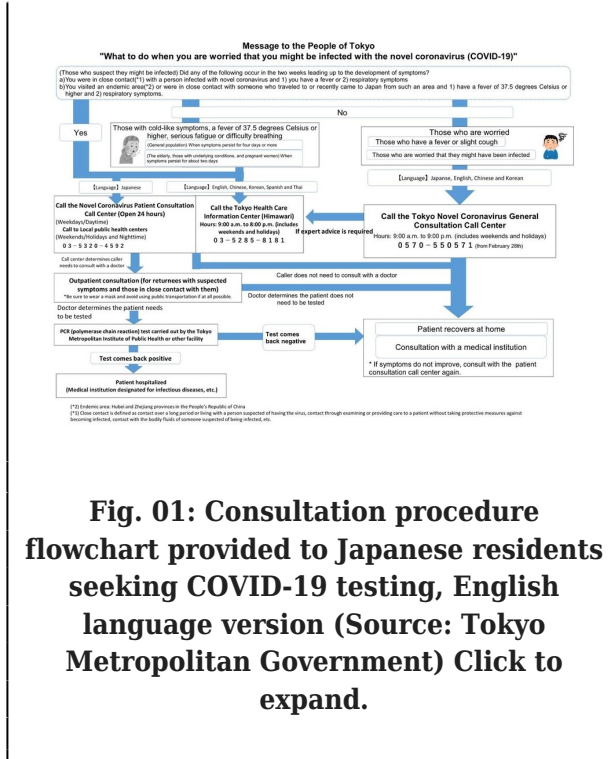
Message to the People of Tokyo
"What to do when you are worried that you might be infected with the novel coronavirus (COVID-19)"

(Those who suspect they might be infected) Did any of the following occur in the two weeks leading up to the development of symptoms?
a)You were in close contact(*1) with a person infected with novel coronavirus and 1) you have a fever or 2) respiratory symptoms
b)You visited an endemic area(*2) or were in close contact with someone who traveled to or recently came to Japan from such an area and 1) have a fever of 37.5 degrees Celsius or higher and 2) respiratory symptoms.

No

Yes

Those with cold-like symptoms, a fever of 37.5 degrees Celsius or higher, serious fatigue or difficulty breathing

(General population) When symptoms persist for four days or more

(The elderly, those with underlying conditions, and pregnant women) When symptoms persist for about two days

Those who are worried

Those who have a fever or slight cough

Those who are worried that they might have been infected

【Language】 Japanese

【Language】 English, Chinese, Korean, Spanish and Thai

【Language】 Japanese, English, Chinese and Korean

Call the Novel Coronavirus Patient Consultation Call Center (Open 24 hours)
(Weekdays/Daytime)
Call to Local public health centers
(Weekends/Holidays and Nighttime)
03－5320－4592

Call the Tokyo Health Care Information Center (Himawari)
Hours: 9:00 a.m. to 8:00 p.m. (includes weekends and holidays)
03－5285－8181

If expert advice is required

Call the Tokyo Novel Coronavirus General Consultation Call Center
Hours: 9:00 a.m. to 9:00 p.m. (includes weekends and holidays)
0570－550571 (from February 28th)

Call center determines caller needs to consult with a doctor

Caller does not need to consult with a doctor

Outpatient consultation (for returnees with suspected symptoms and those in close contact with them)
*Be sure to wear a mask and avoid using public transportation if at all possible.

Doctor determines the patient does not need to be tested

Doctor determines the patient needs to be tested

PCR (polymerase chain reaction) test carried out by the Tokyo Metropolitan Institute of Public Health or other facility

Test comes back negative

Patient recovers at home

Consultation with a medical institution

* If symptoms do not improve, consult with the patient consultation call center again.

Test comes back positive

Patient hospitalized
(Medical institution designated for infectious diseases, etc.)

(*2) Endemic area: Hubei and Zhejiang provinces in the People's Republic of China
(*1) Close contact is defined as contact over a long period or living with a person suspected of having the virus, contact through examining or providing care to a patient without taking protective measures against becoming infected, contact with the bodily fluids of someone suspected of being infected, etc.

Fig. 01: Consultation procedure flowchart provided to Japanese residents seeking COVID-19 testing, English language version (Source: Tokyo Metropolitan Government) Click to expand.